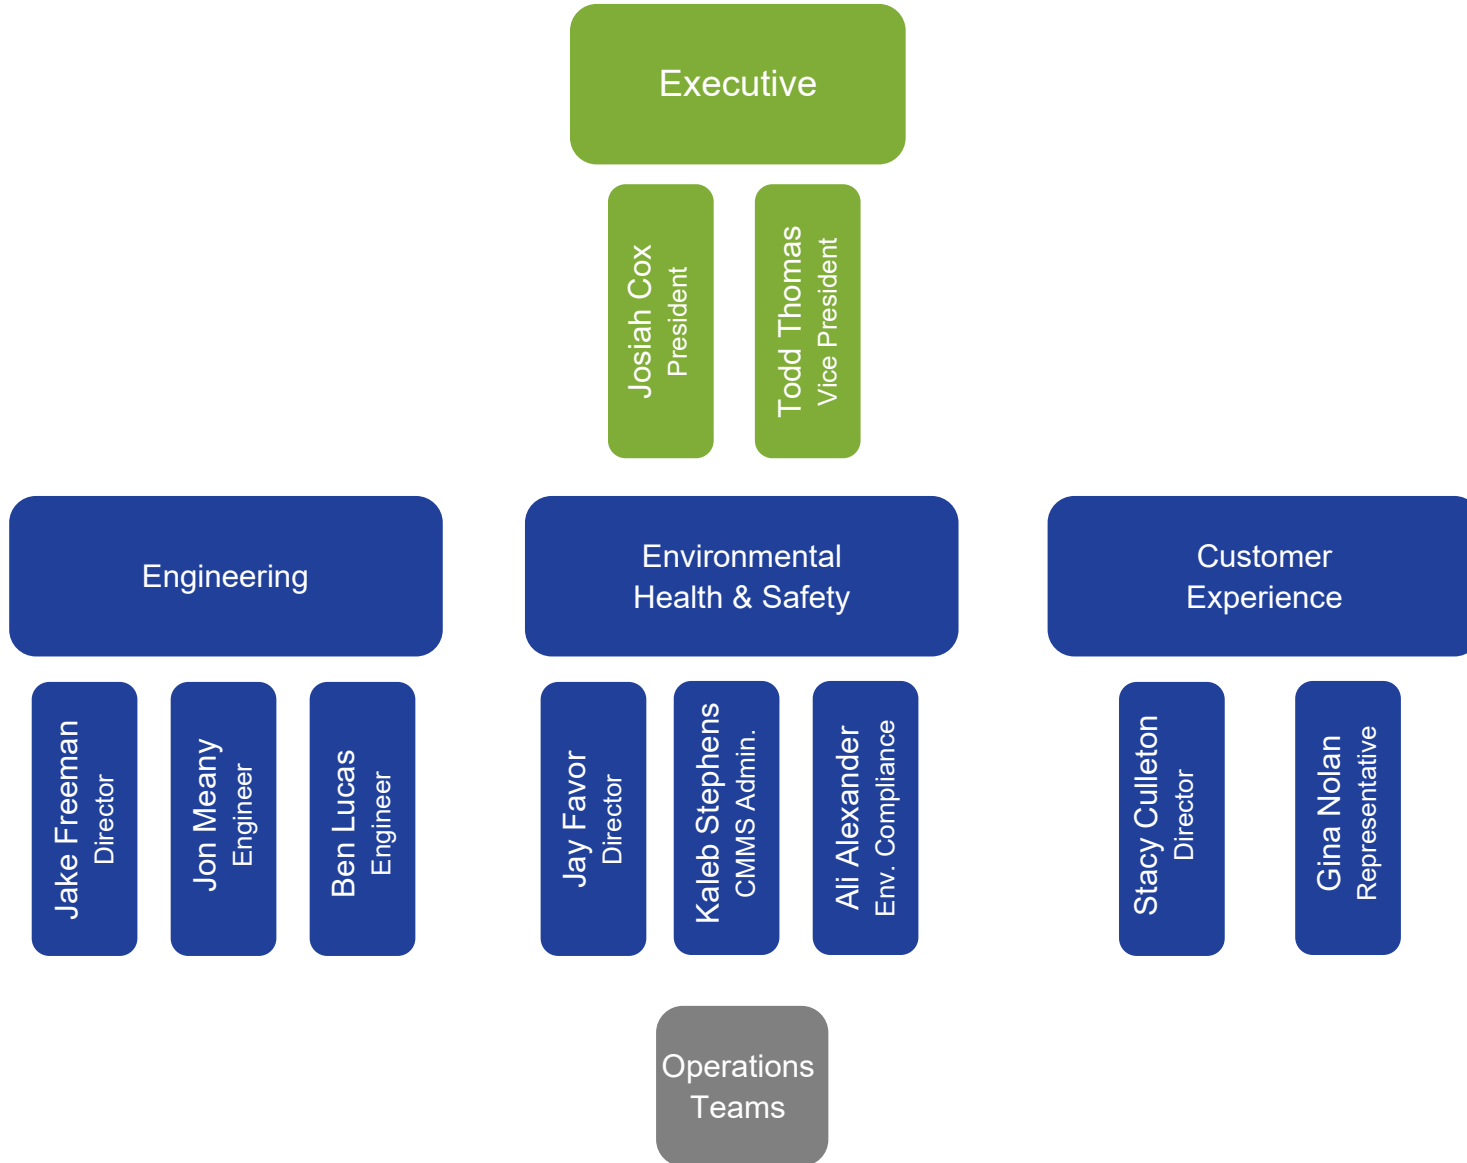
Executive

Josiah Cox
President

Todd Thomas
Vice President

Engineering

Environmental Health & Safety

Customer Experience

Jake Freeman
Director

Jon Meany
Engineer

Ben Lucas
Engineer

Jay Favor
Director

Kaleb Stephens
CMMS Admin.

Ali Alexander
Env. Compliance

Stacy Culleton
Director

Gina Nolan
Representative

Operations Teams